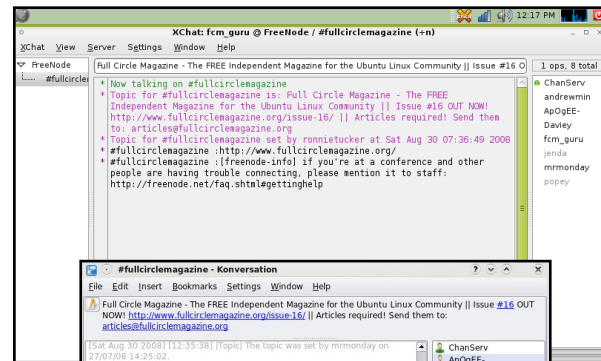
12:17 PM

XChat: fcm_guru @ FreeNode / #fullcirclemagazine (+n)

XChat View Server Settings Window Help

FreeNode
#fullcircle

Full Circle Magazine - The FREE Independent Magazine for the Ubuntu Linux Community || Issue #16 O

1 ops, 8 total

* Now talking on #fullcirclemagazine
* Topic for #fullcirclemagazine is: Full Circle Magazine - The FREE Independent Magazine for the Ubuntu Linux Community || Issue #16 OUT NOW! http://www.fullcirclemagazine.org/issue-16/ || Articles required! Send them to: articles@fullcirclemagazine.org
* Topic for #fullcirclemagazine set by ronnietucker at Sat Aug 30 07:36:49 2008
* #fullcirclemagazine :http://www.fullcirclemagazine.org/
* #fullcirclemagazine :[freenode-info] if you're at a conference and other people are having trouble connecting, please mention it to staff: http://freenode.net/faq.shtml#gettinghelp

ChanServ
andrewmin
ApOgEE-Davley
fcm_guru
jenda
mrmonday
popey

#fullcirclemagazine - Konversation

File Edit Insert Bookmarks Settings Window Help

Full Circle Magazine - The FREE Independent Magazine for the Ubuntu Linux Community || Issue #16 OUT NOW! http://www.fullcirclemagazine.org/issue-16/ || Articles required! Send them to: articles@fullcirclemagazine.org

[Sat Aug 30 2008] [12:35:38] [Topic] The topic was set by mrmonday on 27/07/08 14:25:02.

ChanServ
ApOgEE-